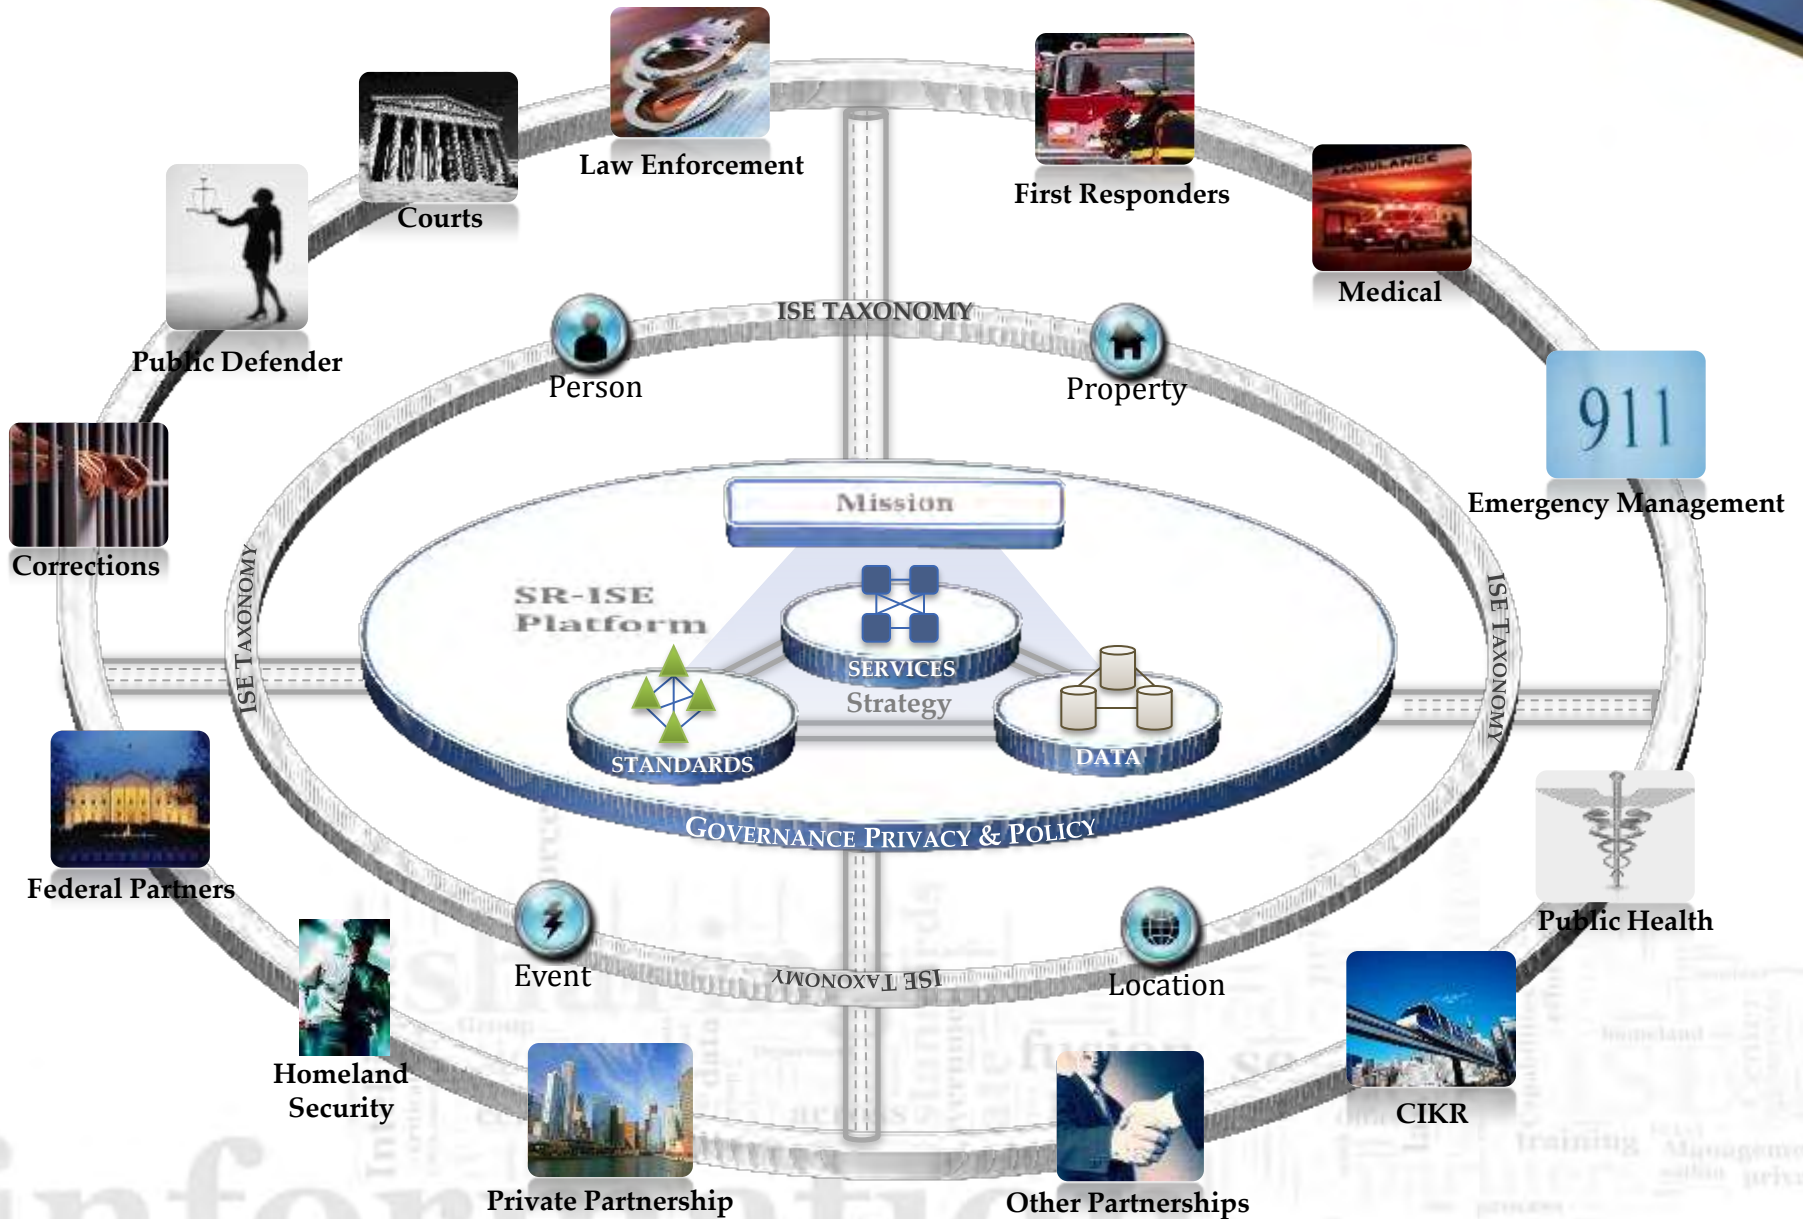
Law Enforcement

First Responders

Courts

Medical

Public Defender

ISE TAXONOMY

Person

Property

911

Emergency Management

Corrections

Mission

SR-ISE Platform

SERVICES

Strategy

STANDARDS

DATA

ISE TAXONOMY

ISE TAXONOMY

GOVERNANCE PRIVACY & POLICY

Federal Partners

Public Health

Event

ISE TAXONOMY

Location

Homeland Security

CIKR

Private Partnership

Other Partnerships